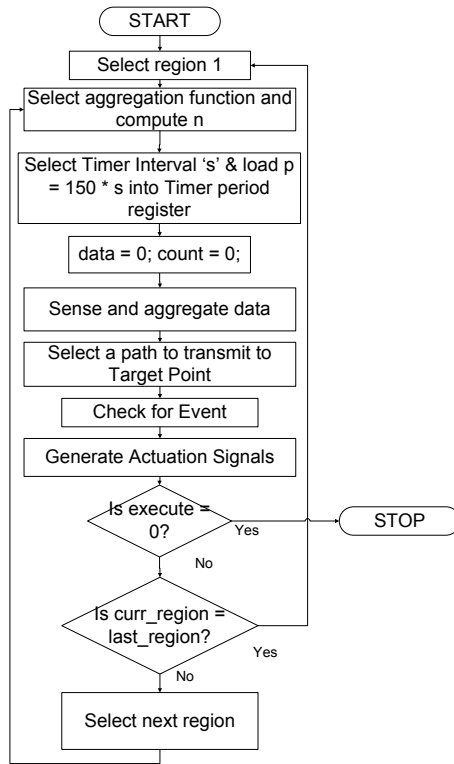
START

Select region 1

Select aggregation function and compute n

Select Timer Interval 's' & load p = 150 * s into Timer period register

data = 0; count = 0;

Sense and aggregate data

Select a path to transmit to Target Point

Check for Event

Generate Actuation Signals

Is execute = 0?

Yes

STOP

No

Is curr_region = last_region?

Yes

No

Select next region